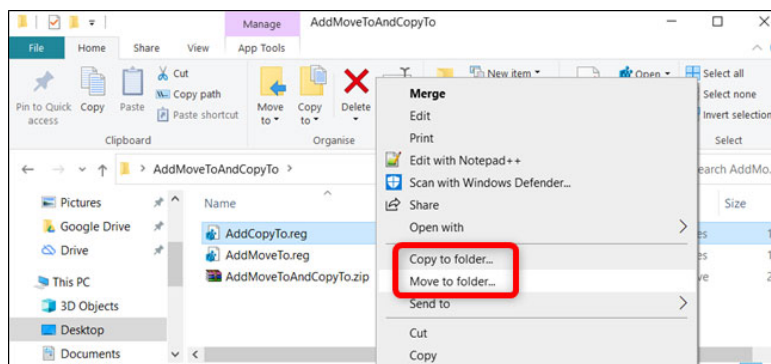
Manage AddMoveToAndCopyTo

File Home Share View App Tools

Pin to Quick access Copy Paste Cut Copy path Paste shortcut

Clipboard

Move to Copy to Delete

Organise

New item

Open

Select all
Select none
Invert selection

Select

AddMoveToAndCopyTo

earch AddMo

Pictures
Google Drive
Drive
This PC
3D Objects
Desktop
Documents

Name

AddCopyTo.reg
AddMoveTo.reg
AddMoveToAndCopyTo.zip

Size

Merge
Edit
Print
Edit with Notepad++
Scan with Windows Defender...
Share
Open with
Copy to folder...
Move to folder...
Send to
Cut
Copy